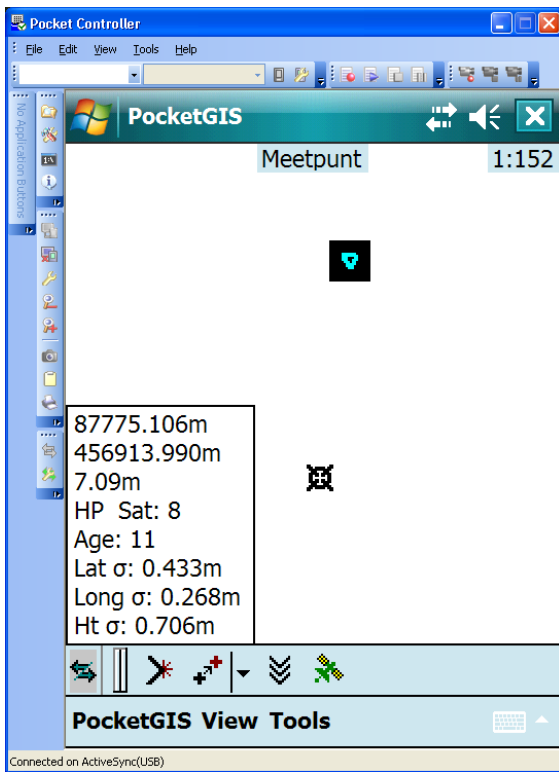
Pocket Controller
File Edit View Tools Help
No Application Buttons
PocketGIS
Meetpunt 1:152
87775.106m
456913.990m
7.09m
HP Sat: 8
Age: 11
Lat σ: 0.433m
Long σ: 0.268m
Ht σ: 0.706m
PocketGIS View Tools
Connected on ActiveSync(USB)